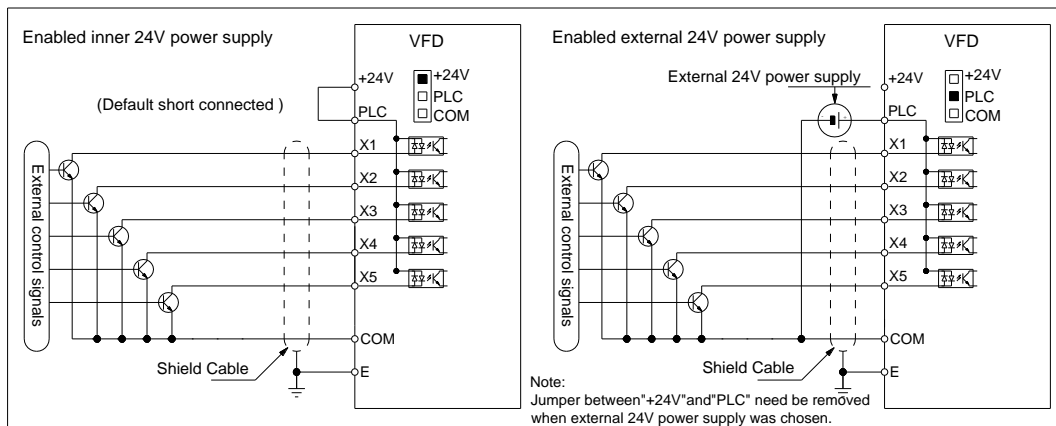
Enabled inner 24V power supply

VFD

+24V

+24V
PLC
COM

(Default short connected )

PLC

X1

X2

X3

X4

X5

COM

E

External control signals

Shield Cable

Enabled external 24V power supply

VFD

External 24V power supply

+24V

+24V
PLC
COM

PLC

X1

X2

X3

X4

X5

COM

E

External control signals

Shield Cable

Note:
Jumper between"+24V"and"PLC" need be removed when external 24V power supply was chosen.